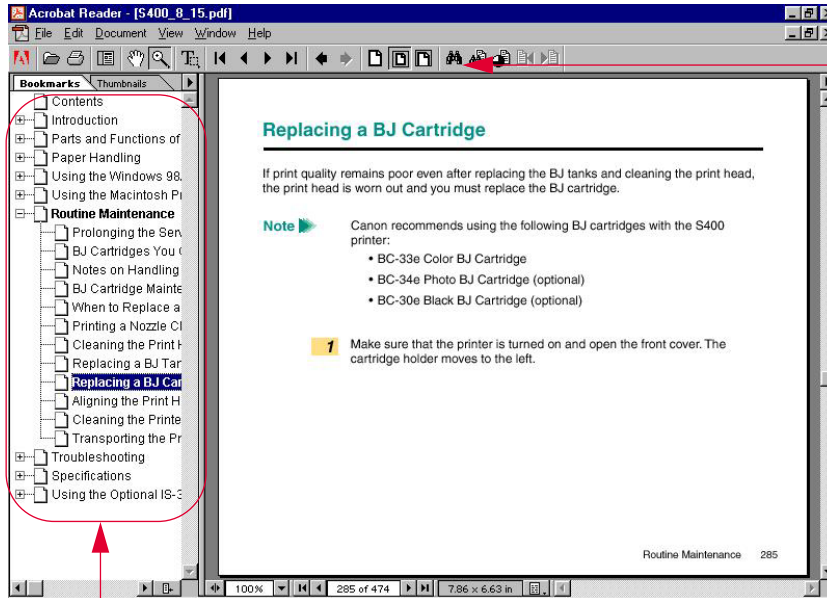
Acrobat Reader - [S400_8_15.pdf]

File Edit Document View Window Help

Bookmarks Thumbnails

Contents
Introduction
Parts and Functions of
Paper Handling
Using the Windows 98
Using the Macintosh Pr
Routine Maintenance
Prolonging the Serv
BJ Cartridges You C
Notes on Handling
BJ Cartridge Mainte
When to Replace a
Printing a Nozzle Cl
Cleaning the Print H
Replacing a BJ Tan
Replacing a BJ Car
Aligning the Print H
Cleaning the Printe
Transporting the Pr
Troubleshooting
Specifications
Using the Optional IS-3

Replacing a BJ Cartridge

If print quality remains poor even after replacing the BJ tanks and cleaning the print head, the print head is worn out and you must replace the BJ cartridge.

Note Canon recommends using the following BJ cartridges with the S400 printer:
• BC-33e Color BJ Cartridge
• BC-34e Photo BJ Cartridge (optional)
• BC-30e Black BJ Cartridge (optional)

1 Make sure that the printer is turned on and open the front cover. The cartridge holder moves to the left.

Routine Maintenance 285

100% 285 of 474 7.86 x 6.63 in